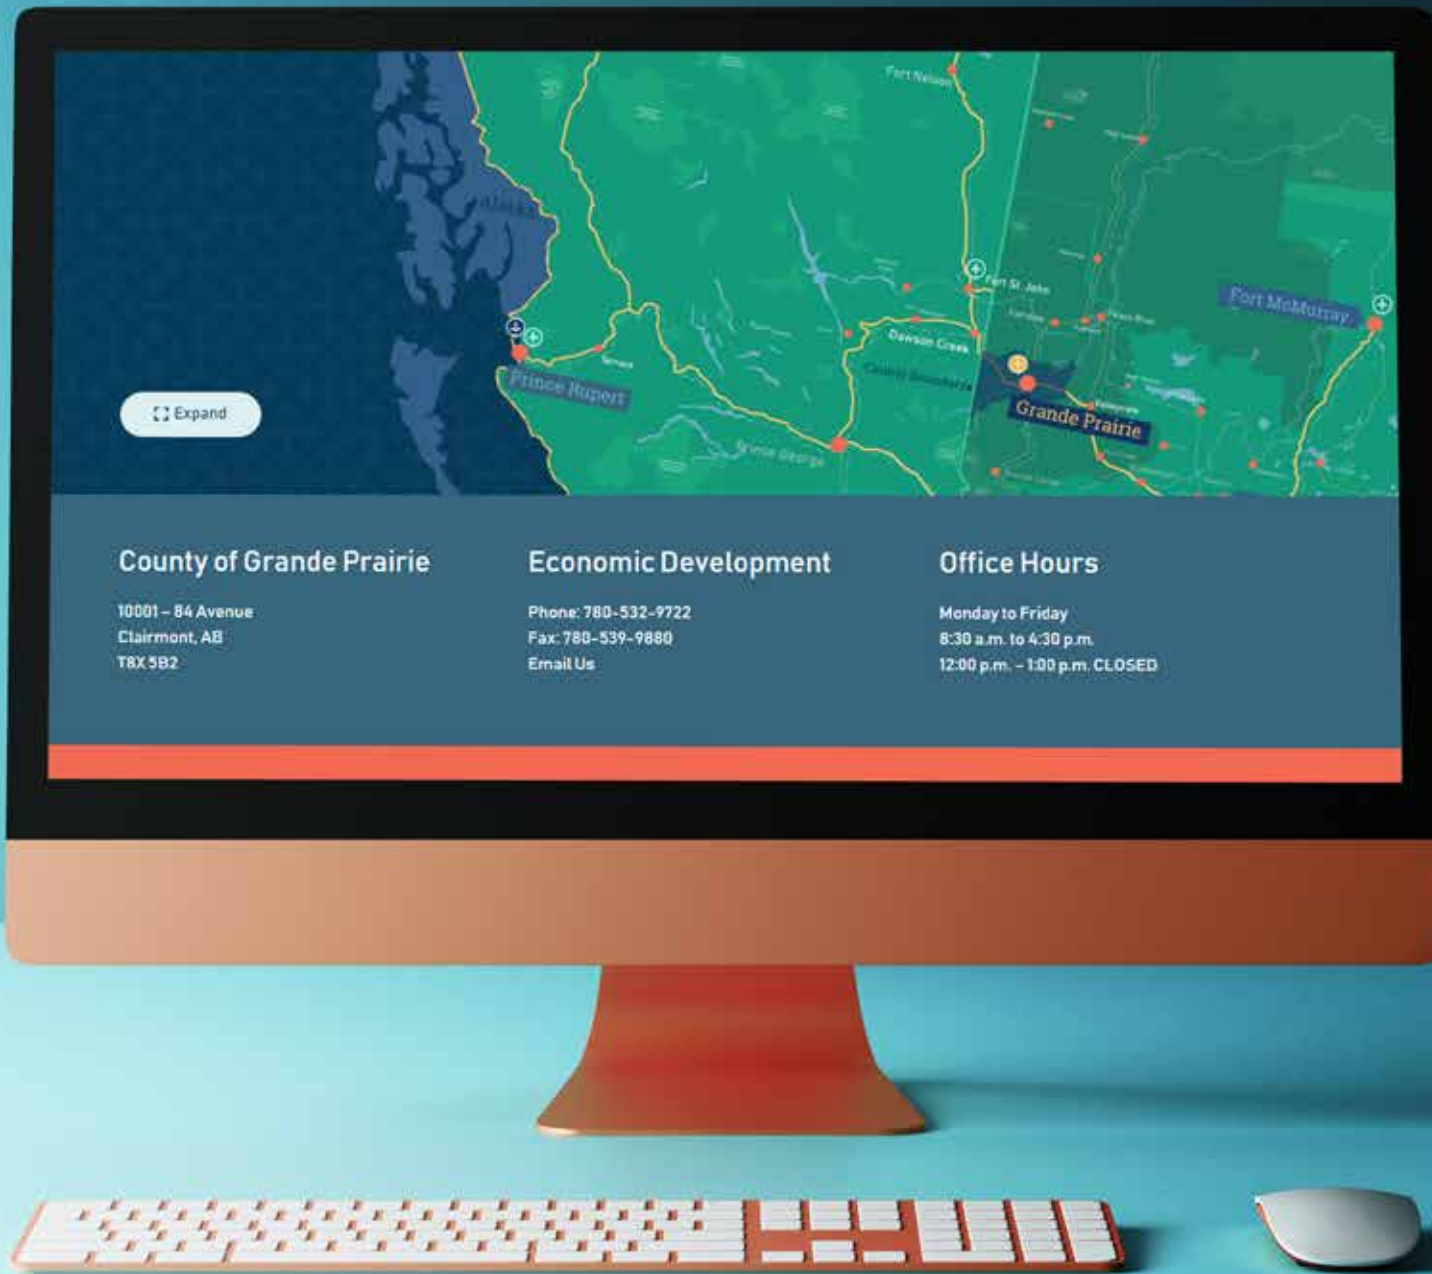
Fort Nelson

Alaska

Fort St. John

Fort McMurray

Prince Rupert

Terrace

Dawson Creek

Grande Prairie

Prince George

Expand

County of Grande Prairie

10001 – 84 Avenue
Clairmont, AB
T8X 5B2

Economic Development

Phone: 780-532-9722
Fax: 780-539-9880
Email Us

Office Hours

Monday to Friday
8:30 a.m. to 4:30 p.m.
12:00 p.m. – 1:00 p.m. CLOSED